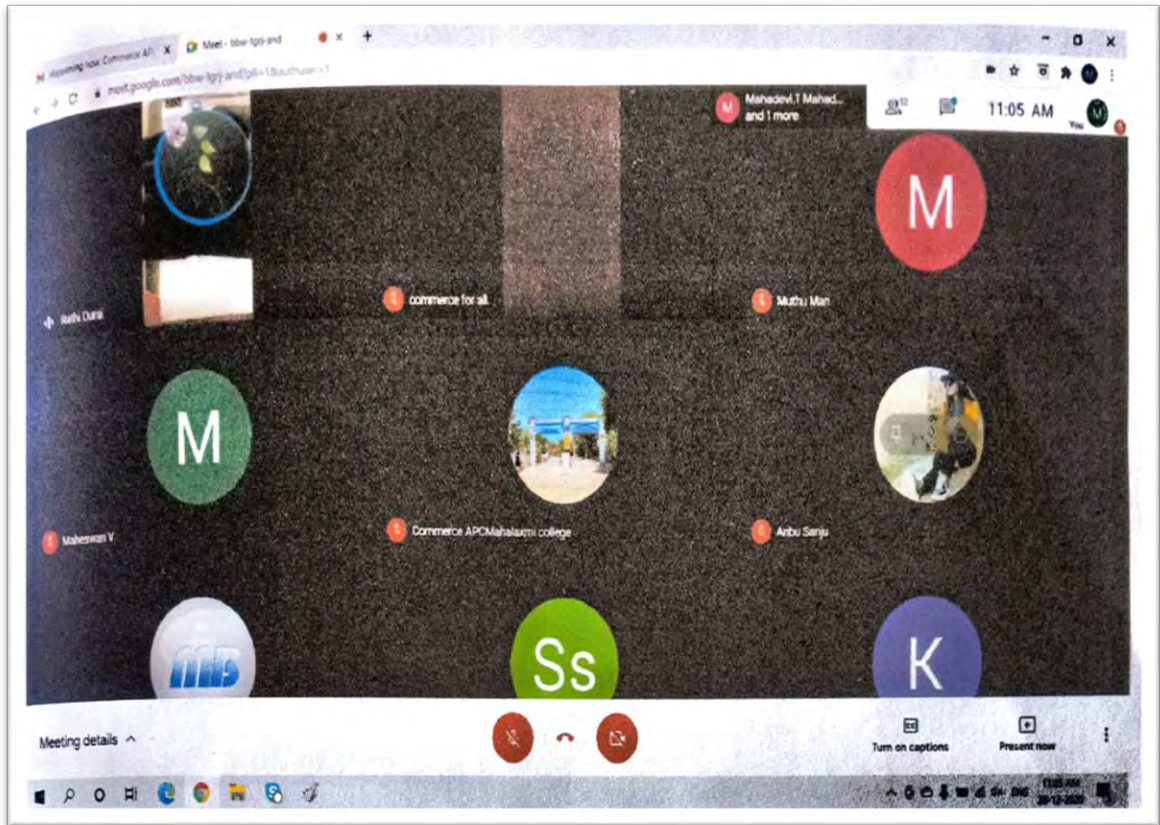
Upcoming now: Commerce API ×
Meet - bbw-fgrj-and ×
+
meet.google.com/bbw-fgrj-and?pli=1&authuser=1
M Mahadevi.T Mahad... and 1 more
32
11:05 AM
You
M
Rathi Durai
commerce for all.
Muthu Man
M
M
Maheswari V
Commerce APCMahalaxmi college
Anbu Sanju
mb
Ss
K
Meeting details ^
Turn on captions
Present now
11:05 AM
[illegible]